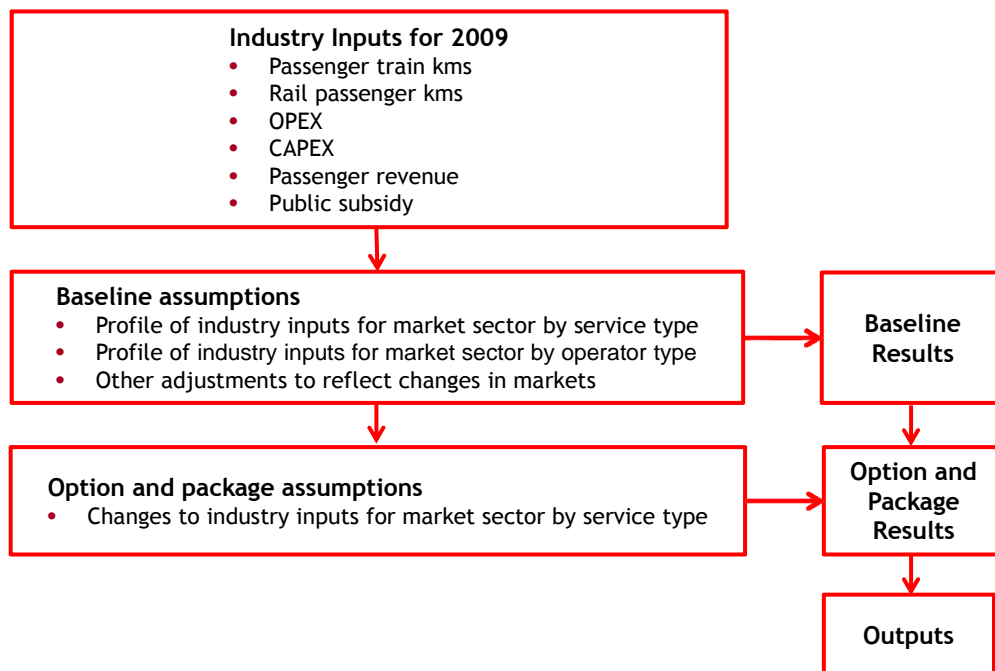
Industry Inputs for 2009
• Passenger train kms
• Rail passenger kms
• OPEX
• CAPEX
• Passenger revenue
• Public subsidy

Baseline assumptions
• Profile of industry inputs for market sector by service type
• Profile of industry inputs for market sector by operator type
• Other adjustments to reflect changes in markets

Baseline Results

Option and package assumptions
• Changes to industry inputs for market sector by service type

Option and Package Results

Outputs